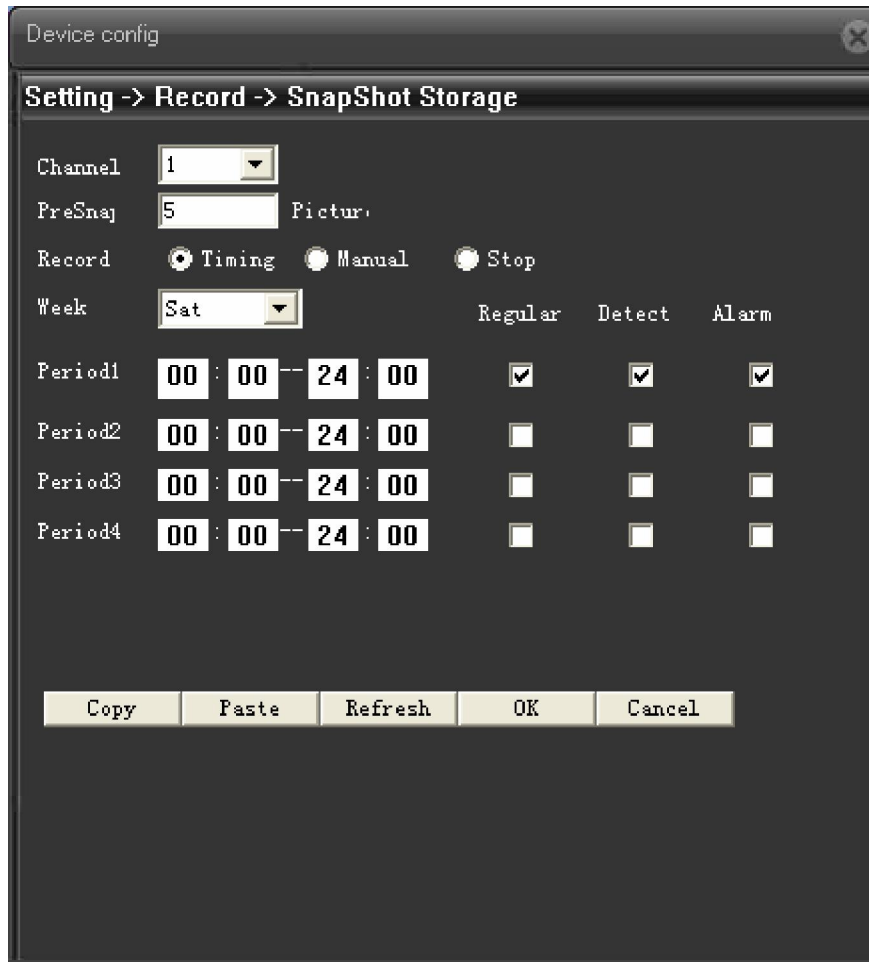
Device config

Setting -> Record -> SnapShot Storage

Channel 1

PreSnaj 5 Pictur

Record Timing Manual Stop

Week Sat

| | | Regular | Detect | Alarm |
|---|---|---|---|---|
| Period1 | 00 : 00 -- 24 : 00 | ☑ | ☑ | ☑ |
| Period2 | 00 : 00 -- 24 : 00 | ☐ | ☐ | ☐ |
| Period3 | 00 : 00 -- 24 : 00 | ☐ | ☐ | ☐ |
| Period4 | 00 : 00 -- 24 : 00 | ☐ | ☐ | ☐ |

Copy Paste Refresh OK Cancel